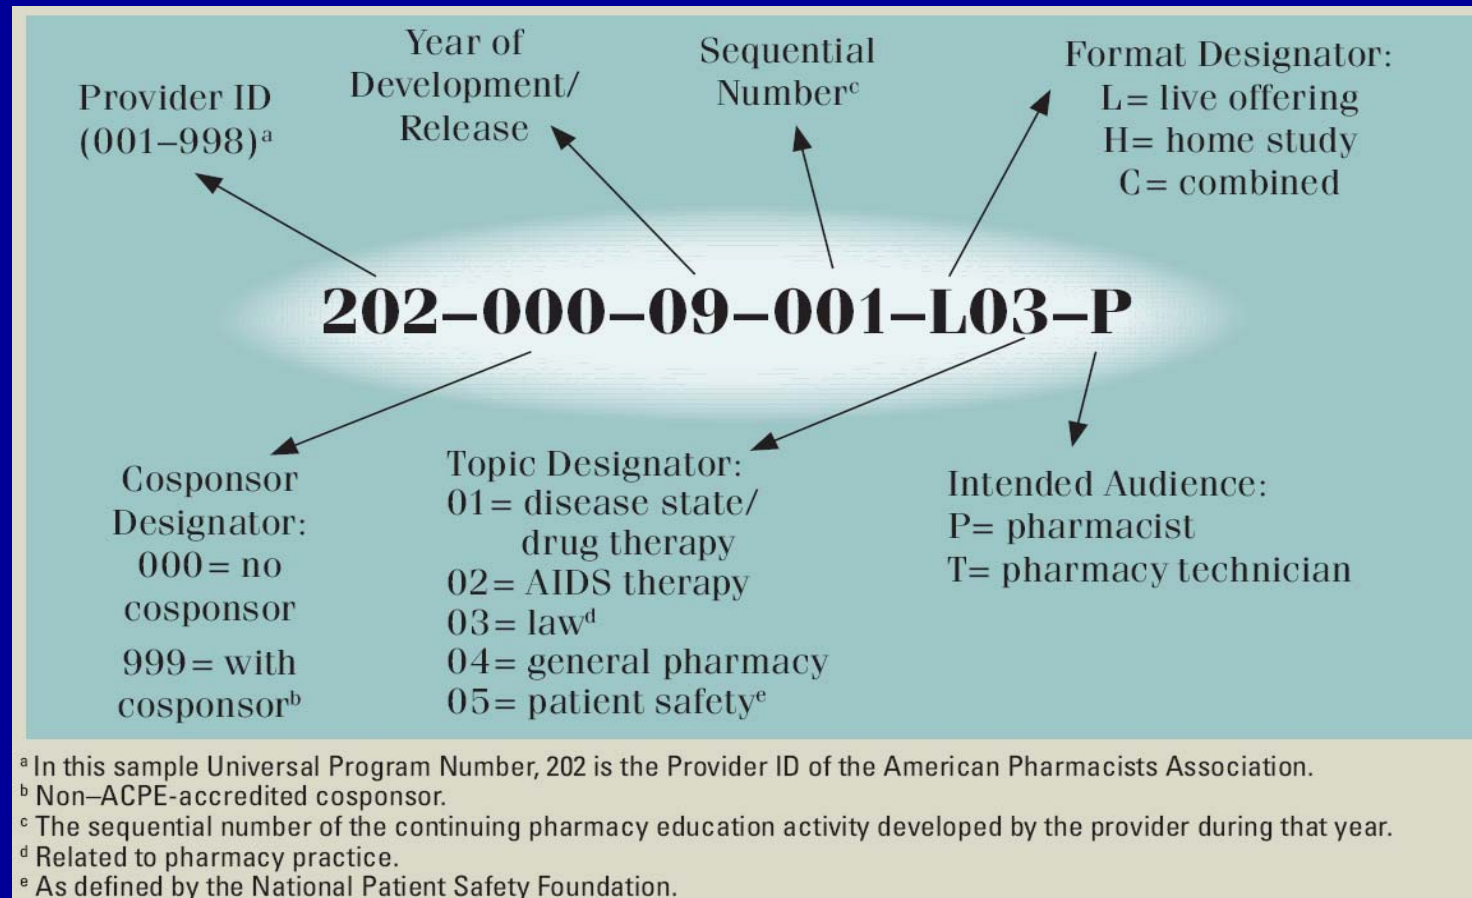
Provider ID (001–998)$^a$

Year of Development/ Release

Sequential Number$^c$

Format Designator:
L= live offering
H= home study
C= combined

202–000–09–001–L03–P

Cosponsor Designator:
000= no cosponsor
999= with cosponsor$^b$

Topic Designator:
01= disease state/ drug therapy
02= AIDS therapy
03= law$^d$
04= general pharmacy
05= patient safety$^e$

Intended Audience:
P= pharmacist
T= pharmacy technician

$^a$ In this sample Universal Program Number, 202 is the Provider ID of the American Pharmacists Association.
$^b$ Non–ACPE-accredited cosponsor.
$^c$ The sequential number of the continuing pharmacy education activity developed by the provider during that year.
$^d$ Related to pharmacy practice.
$^e$ As defined by the National Patient Safety Foundation.